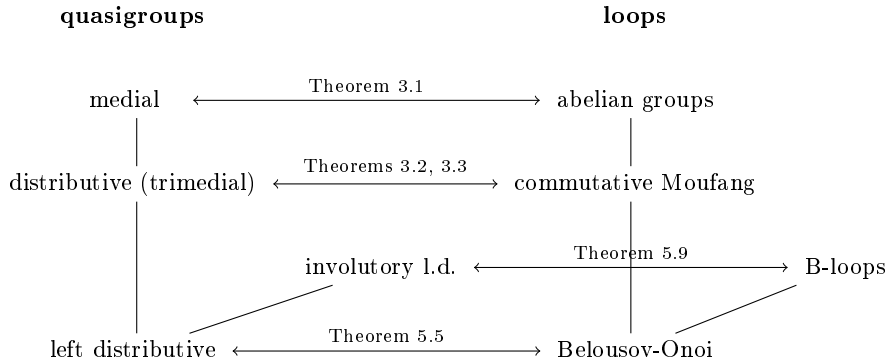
quasigroups

loops

medial

Theorem 3.1

abelian groups

distributive (trimedial)

Theorems 3.2, 3.3

commutative Moufang

involutory l.d.

Theorem 5.9

B-loops

left distributive

Theorem 5.5

Belousov-Onoi